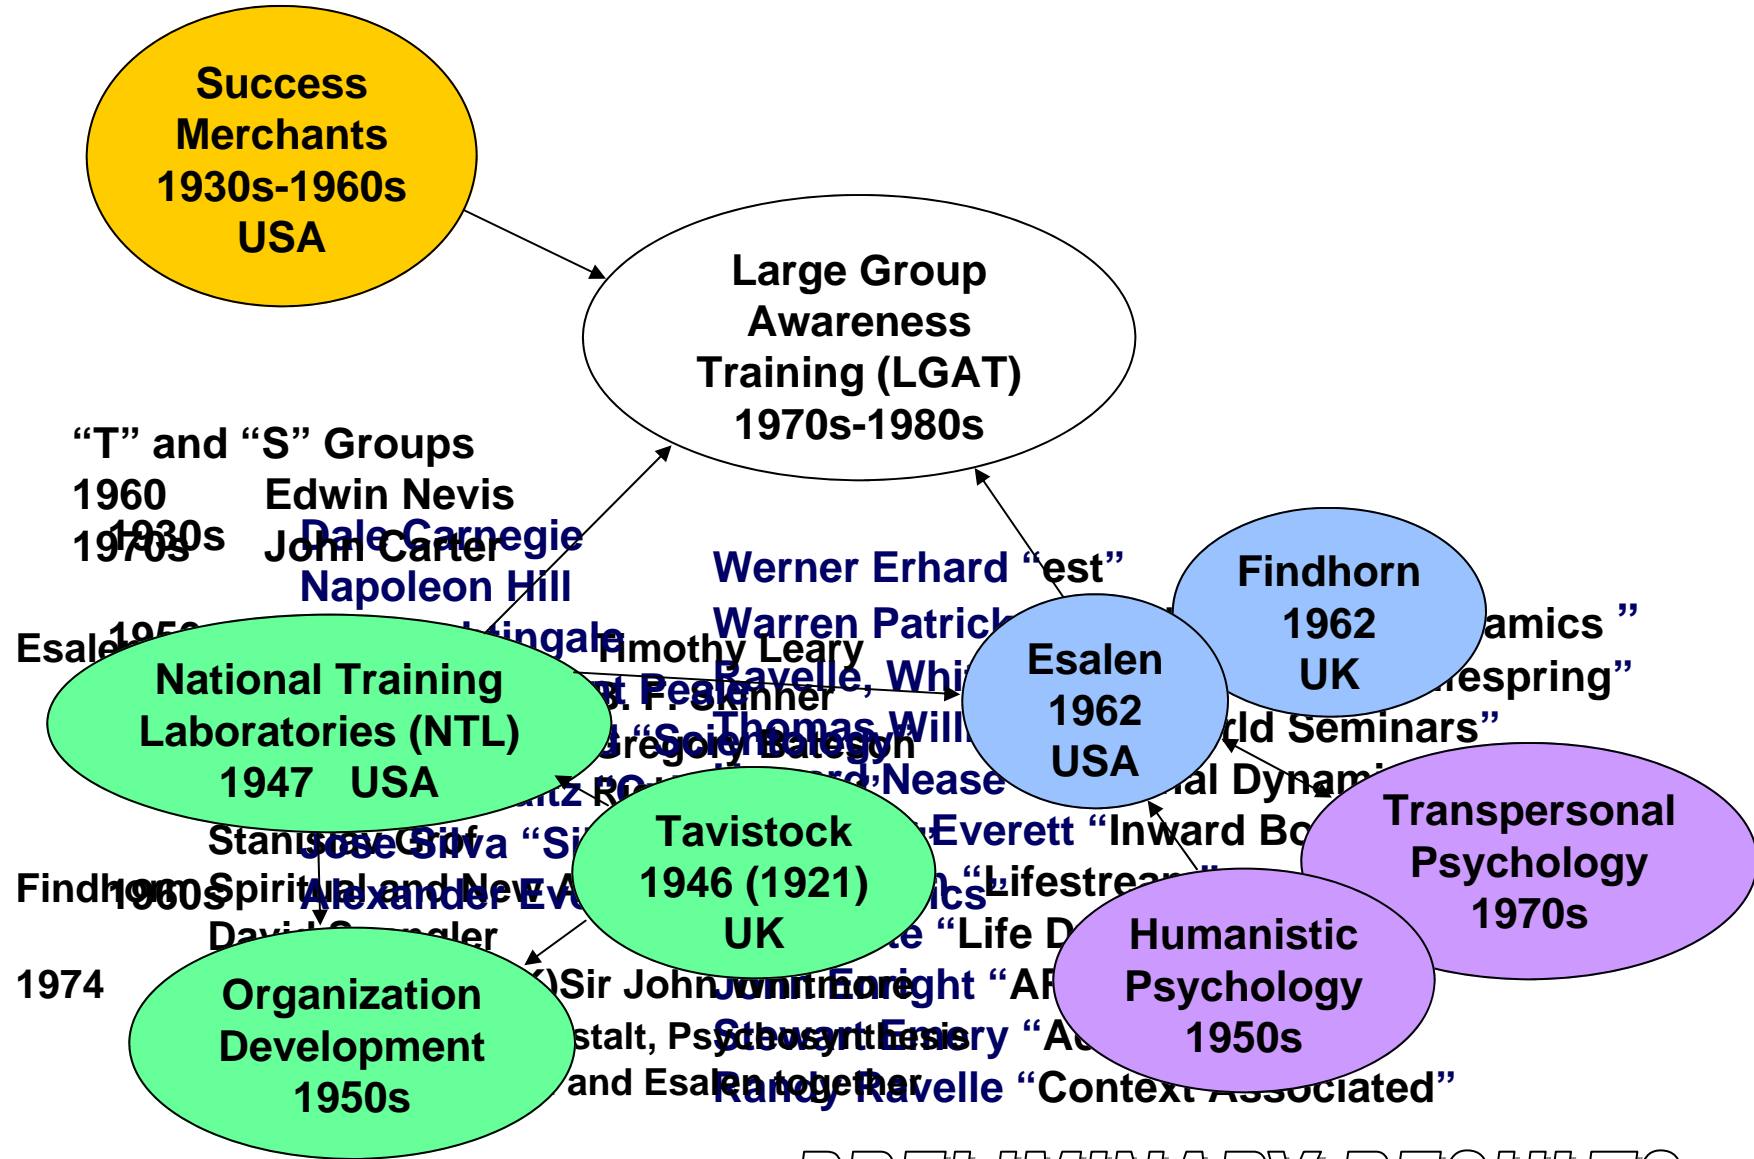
Success Merchants 1930s-1960s USA

Large Group Awareness Training (LGAT) 1970s-1980s

"T" and "S" Groups
1960 Edwin Nevis
1970s John Carter

1930s Dale Carnegie
Napoleon Hill

Werner Erhard "est"
Warren Patrick

Findhorn 1962 UK

amics"
espring"
rld Seminars"

Esalen 1962 USA

Esale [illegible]
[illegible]ingale
Timothy Leary
Ravelle, Whi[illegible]
F. Skinner
Thomas Will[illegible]
Gregory Bateson
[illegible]Nease
al Dynami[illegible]

National Training Laboratories (NTL) 1947 USA

Transpersonal Psychology 1970s

Tavistock 1946 (1921) UK

Everett "Inward Bo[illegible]
"Lifestrea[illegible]
"Life D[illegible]

Stanislav Grof
Jose Silva "Si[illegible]
Findhorn Spiritual and New A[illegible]
1960s Alexander Eve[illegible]
David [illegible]ngler

Humanistic Psychology 1950s

1974

Organization Development 1950s

Sir John Whitmore
John Enright "AR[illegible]
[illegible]stalt, Psychosynthesis
Stewart Emery "Ac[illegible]
and Esalen together
Randy Ravelle "Context Associated"

PRELIMINARY RESULTS